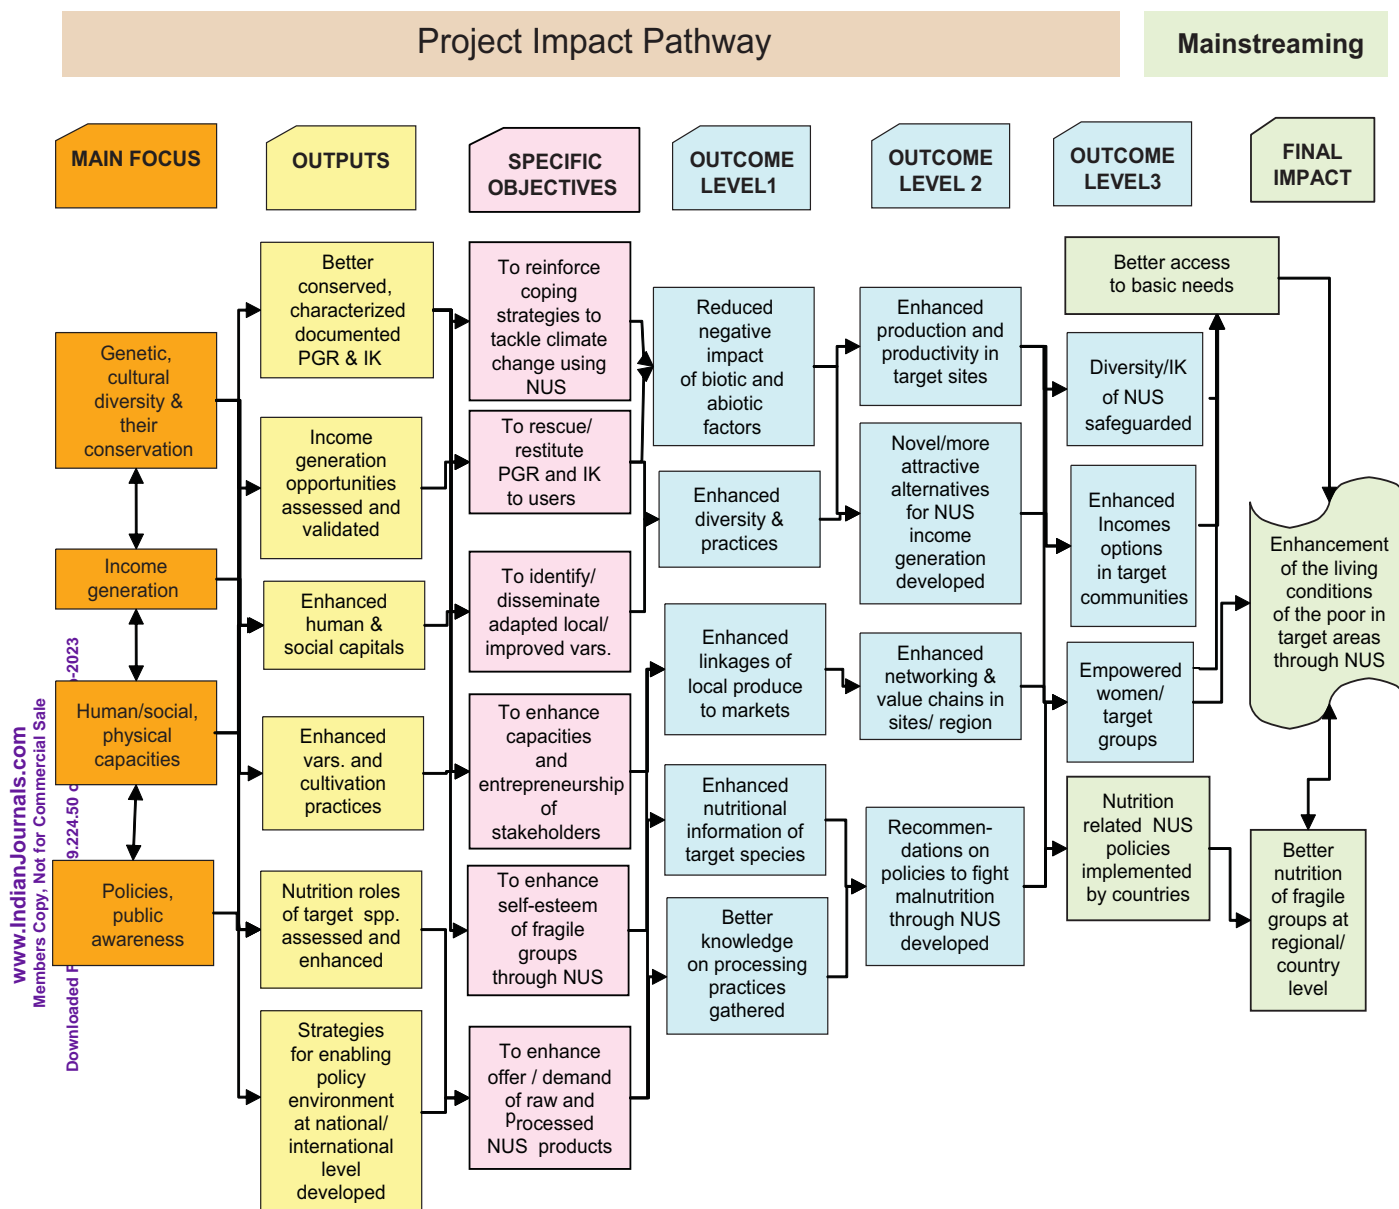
Project Impact Pathway

Mainstreaming

MAIN FOCUS

OUTPUTS

SPECIFIC OBJECTIVES

OUTCOME LEVEL1

OUTCOME LEVEL 2

OUTCOME LEVEL3

FINAL IMPACT

Genetic, cultural diversity & their conservation

Income generation

Human/social, physical capacities

Policies, public awareness

Better conserved, characterized documented PGR & IK

Income generation opportunities assessed and validated

Enhanced human & social capitals

Enhanced vars. and cultivation practices

Nutrition roles of target spp. assessed and enhanced

Strategies for enabling policy environment at national/ international level developed

To reinforce coping strategies to tackle climate change using NUS

To rescue/ restitute PGR and IK to users

To identify/ disseminate adapted local/ improved vars.

To enhance capacities and entrepreneurship of stakeholders

To enhance self-esteem of fragile groups through NUS

To enhance offer / demand of raw and Processed NUS products

Reduced negative impact of biotic and abiotic factors

Enhanced diversity & practices

Enhanced linkages of local produce to markets

Enhanced nutritional information of target species

Better knowledge on processing practices gathered

Enhanced production and productivity in target sites

Novel/more attractive alternatives for NUS income generation developed

Enhanced networking & value chains in sites/ region

Recommen-dations on policies to fight malnutrition through NUS developed

Better access to basic needs

Diversity/IK of NUS safeguarded

Enhanced Incomes options in target communities

Empowered women/ target groups

Nutrition related NUS policies implemented by countries

Enhancement of the living conditions of the poor in target areas through NUS

Better nutrition of fragile groups at regional/ country level

www.IndianJournals.com
Members Copy, Not for Commercial Sale
Downloaded F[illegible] 9.224.50 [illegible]-2023